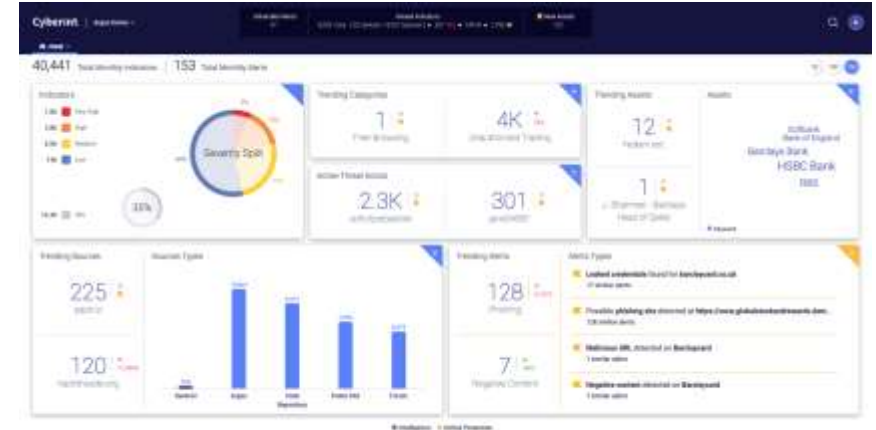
Cyberint

40,441 Total Monthly Indicators | 153 Total Monthly Alerts

Indicators

Severity Split

33%

Trending Categories

1

4K

Active Threat Actors

2.3K

301

Trending Assets

12

1

Assets

Barclays Bank

HSBC Bank

Trending Sources

225

120

Sources Types

Trending Alerts

128

Phishing

7

Negative Content

Alerts Types

Leaked credentials found on

Possible phishing site detected on

Malicious URL detected on Backspace

Negative content detected on Backspace